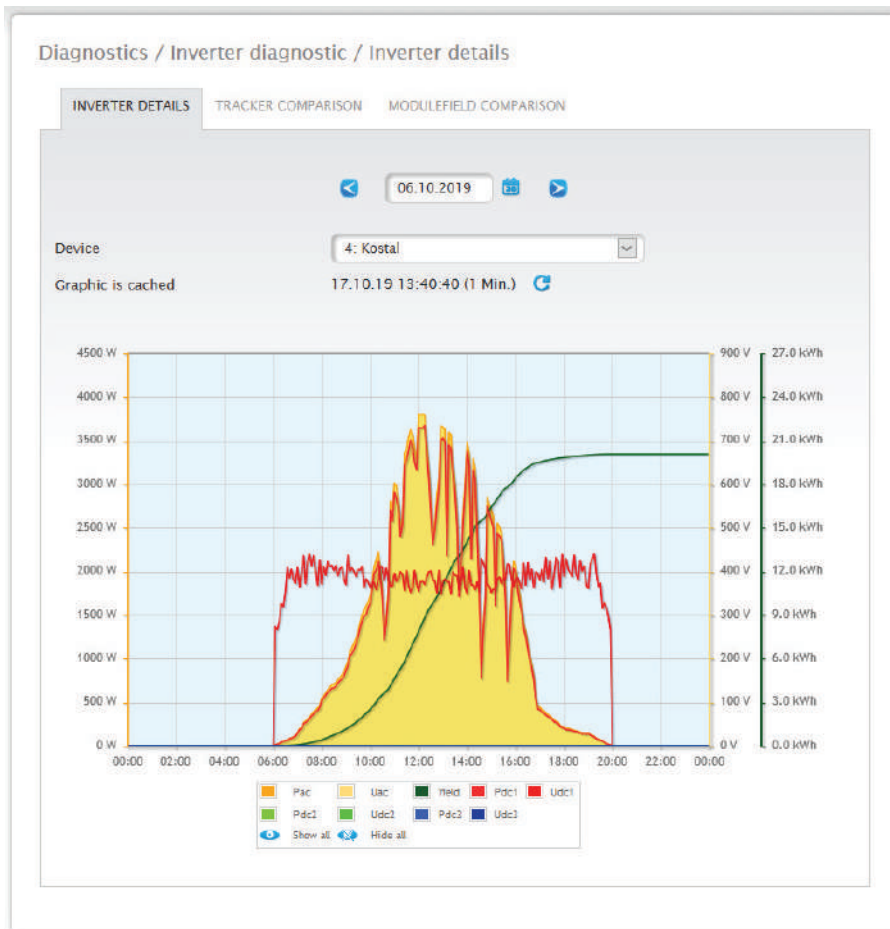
Diagnostics / Inverter diagnostic / Inverter details

INVERTER DETAILS TRACKER COMPARISON MODULEFIELD COMPARISON

06.10.2019

Device 4: Kostal

Graphic is cached 17.10.19 13:40:40 (1 Min.)

4500 W
4000 W
3500 W
3000 W
2500 W
2000 W
1500 W
1000 W
500 W
0 W

900 V
800 V
700 V
600 V
500 V
400 V
300 V
200 V
100 V
0 V

27.0 kWh
24.0 kWh
21.0 kWh
18.0 kWh
15.0 kWh
12.0 kWh
9.0 kWh
6.0 kWh
3.0 kWh
0.0 kWh

00:00 02:00 04:00 06:00 08:00 10:00 12:00 14:00 16:00 18:00 20:00 22:00 00:00

Pac Uac Yield Pdc1 Udc1
Pdc2 Udc2 Pdc3 Udc3
Show all Hide all